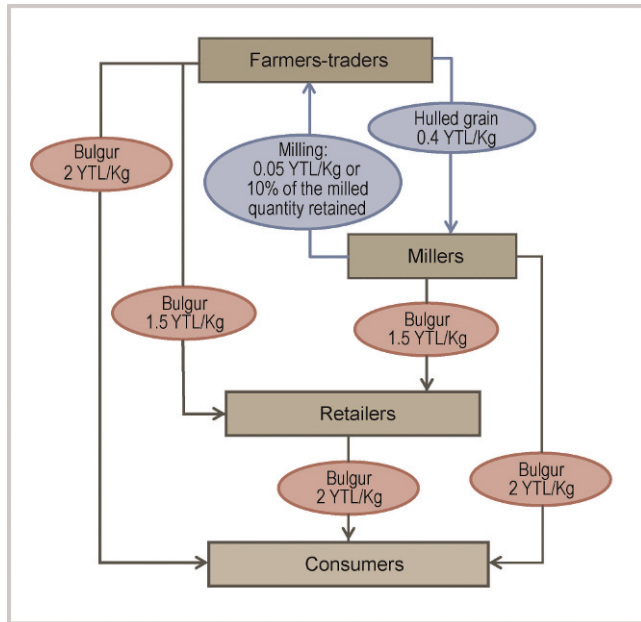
Farmers-traders

Bulgur
2 YTL/Kg

Milling:
0.05 YTL/Kg or
10% of the milled
quantity retained

Hulled grain
0.4 YTL/Kg

Millers

Bulgur
1.5 YTL/Kg

Bulgur
1.5 YTL/Kg

Retailers

Bulgur
2 YTL/Kg

Bulgur
2 YTL/Kg

Consumers